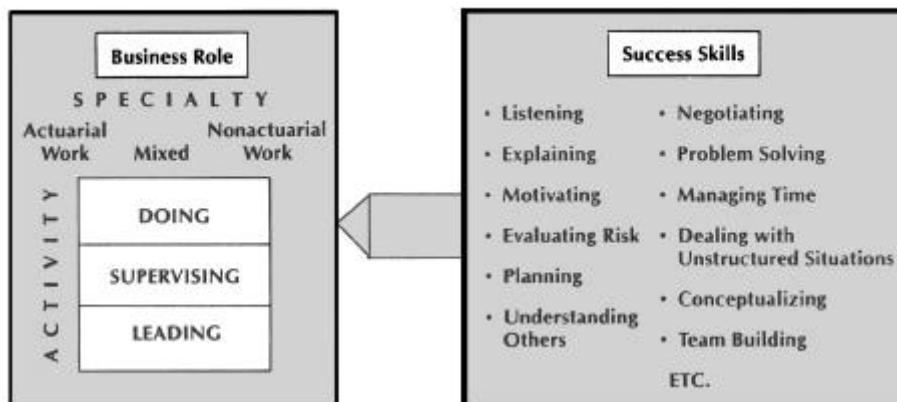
Business Role

SPECIALTY

Actuarial Work

Mixed

Nonactuarial Work

ACTIVITY

DOING

SUPERVISING

LEADING

Success Skills

• Listening
• Explaining
• Motivating
• Evaluating Risk
• Planning
• Understanding Others

• Negotiating
• Problem Solving
• Managing Time
• Dealing with Unstructured Situations
• Conceptualizing
• Team Building

ETC.